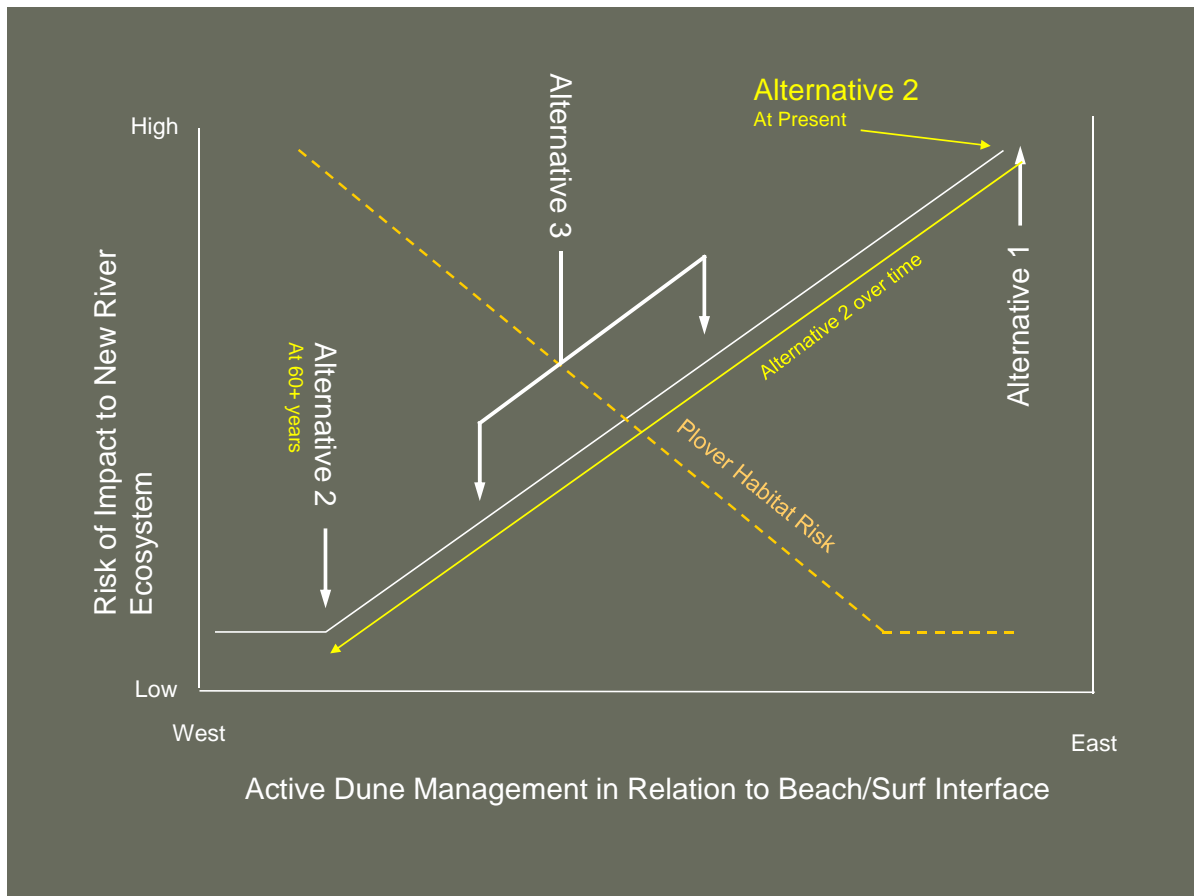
Alternative 2
At Present

Alternative 3

High

Risk of Impact to New River Ecosystem

Alternative 2
At 60+ years

Alternative 2 over time

Alternative 1

Plover Habitat Risk

Low

West

East

Active Dune Management in Relation to Beach/Surf Interface